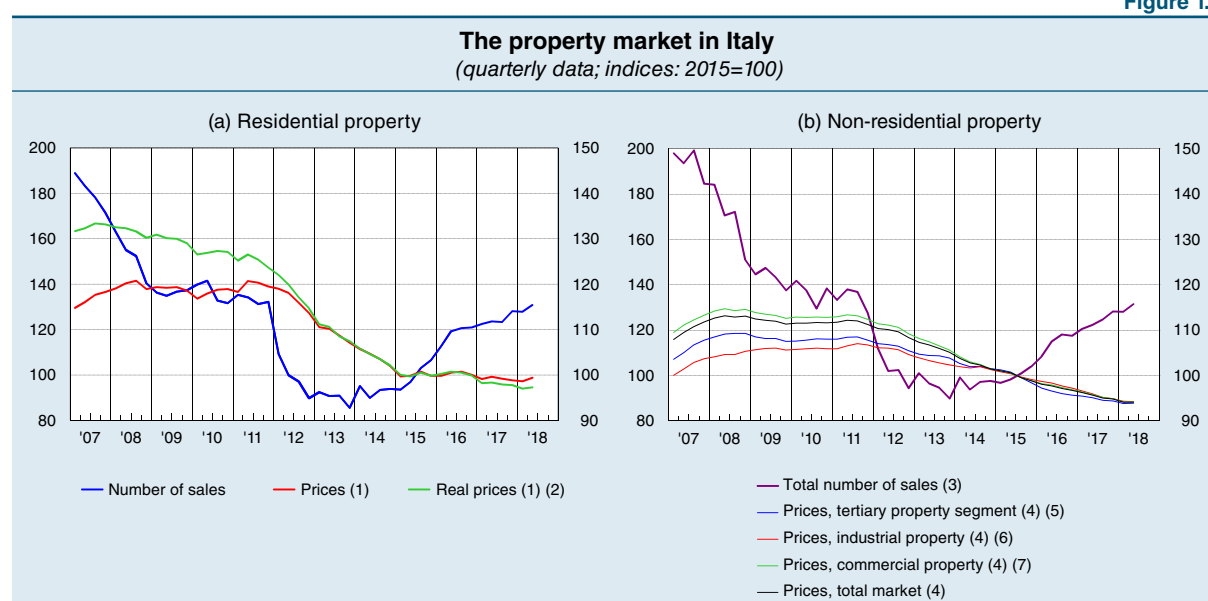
Figure 1.

The property market in Italy
(quarterly data; indices: 2015=100)

(a) Residential property

200
180
160
140
120
100
80

150
140
130
120
110
100
90

'07 '08 '09 '10 '11 '12 '13 '14 '15 '16 '17 '18

Number of sales
Prices (1)
Real prices (1) (2)

(b) Non-residential property

200
180
160
140
120
100
80

150
140
130
120
110
100
90

'07 '08 '09 '10 '11 '12 '13 '14 '15 '16 '17 '18

Total number of sales (3)
Prices, tertiary property segment (4) (5)
Prices, industrial property (4) (6)
Prices, commercial property (4) (7)
Prices, total market (4)